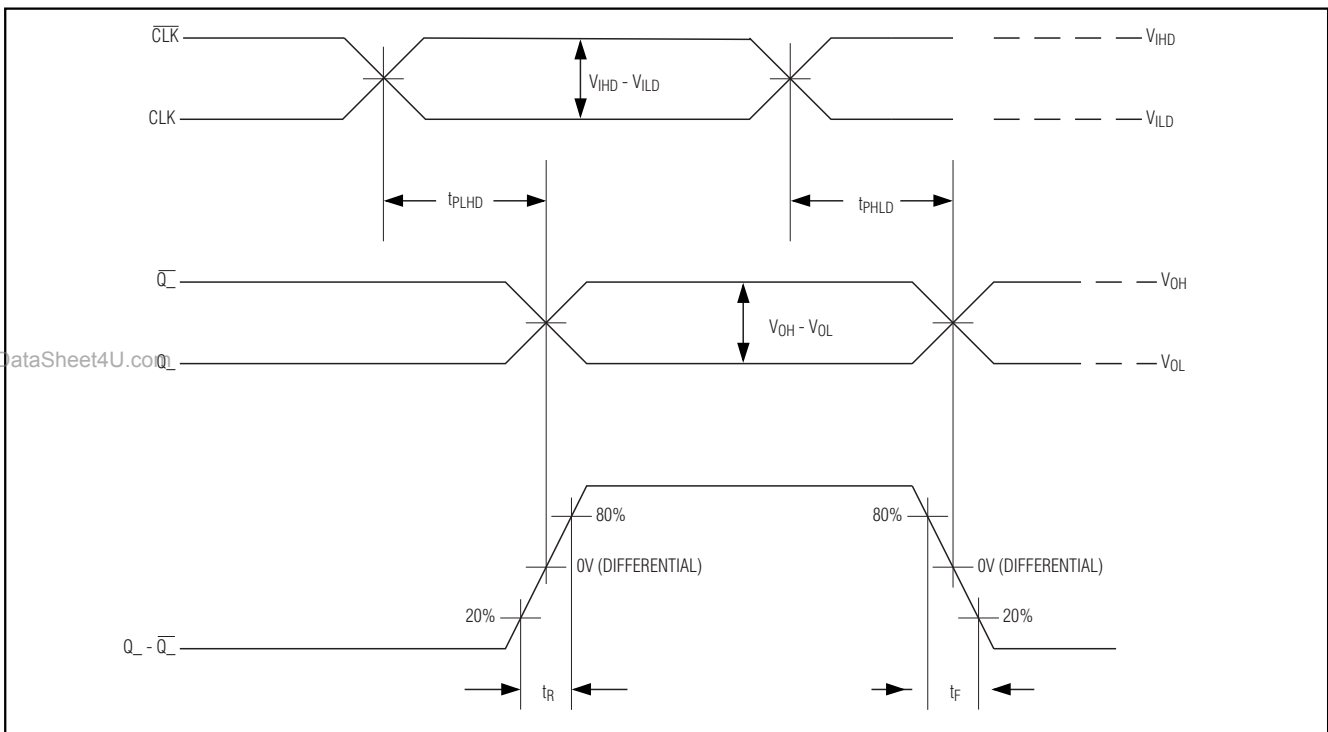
$\overline{CLK}$

$V_{IHD} - V_{ILD}$

$V_{IHD}$

CLK

$V_{ILD}$

$t_{PLHD}$

$t_{PHLD}$

$\overline{Q\_}$

$V_{OH} - V_{OL}$

$V_{OH}$

DataSheet4U.com

Q\_

$V_{OL}$

80%

80%

0V (DIFFERENTIAL)

0V (DIFFERENTIAL)

20%

20%

Q\_ - $\overline{Q\_}$

$t_R$

$t_F$